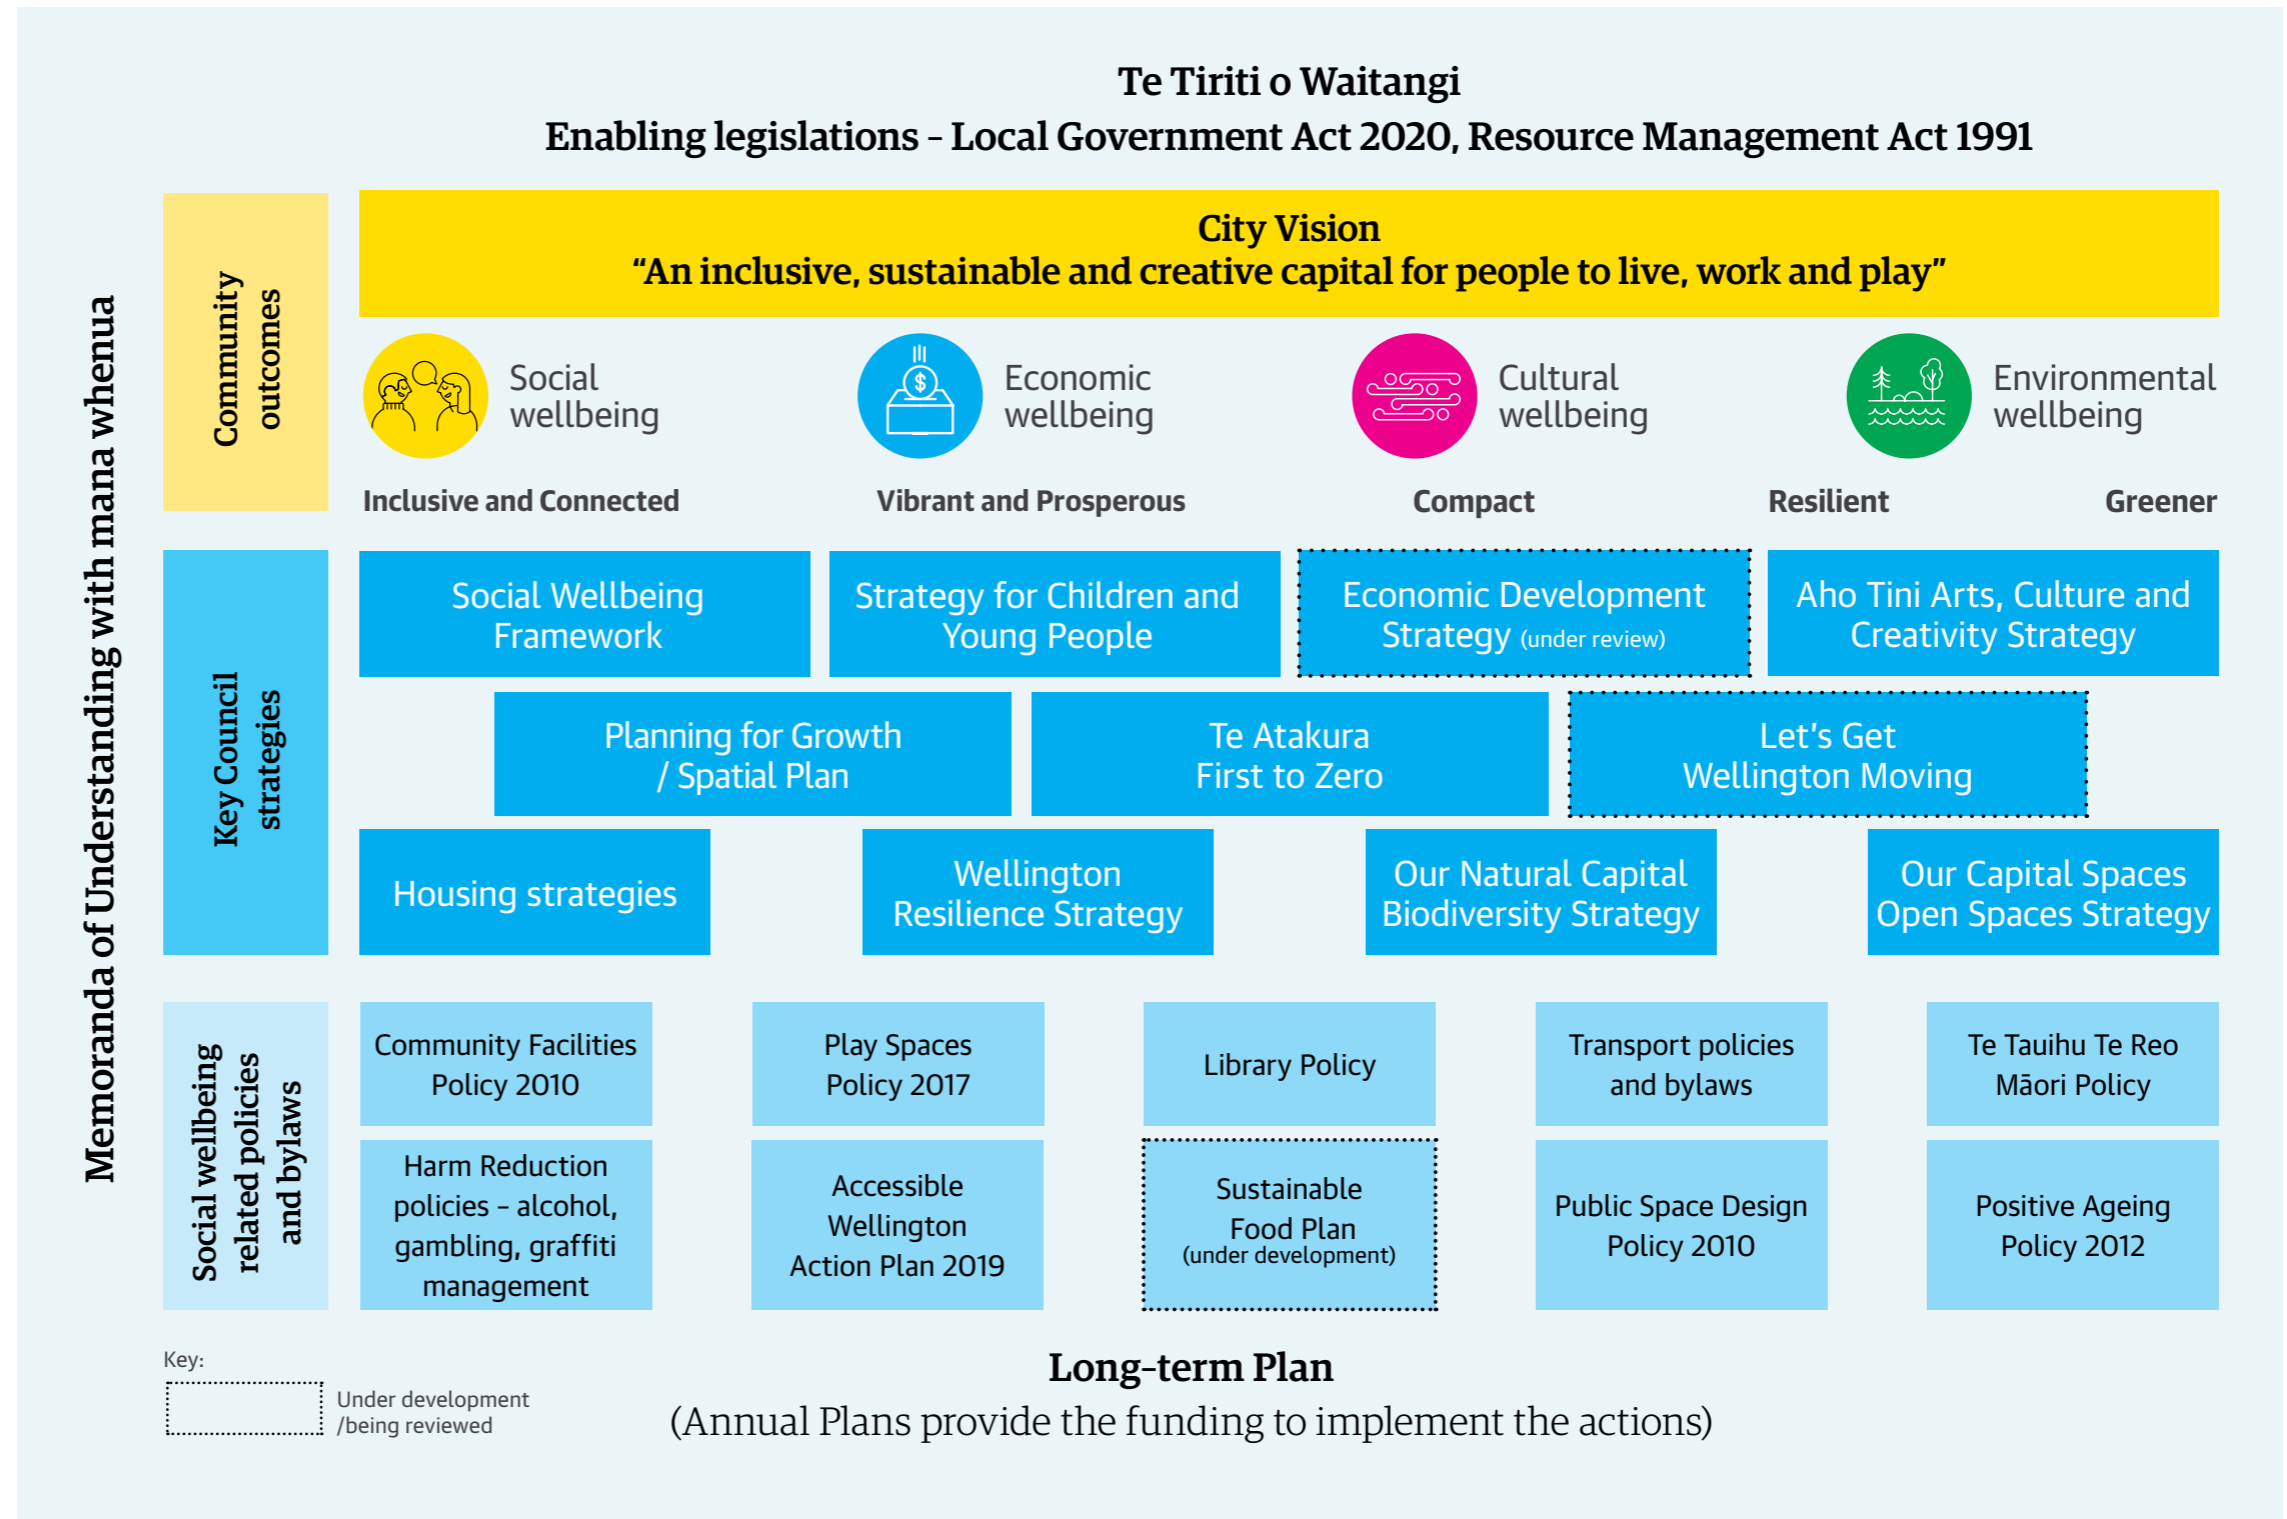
Te Tiriti o Waitangi
Enabling legislations – Local Government Act 2020, Resource Management Act 1991

Memoranda of Understanding with mana whenua

Community outcomes

City Vision
"An inclusive, sustainable and creative capital for people to live, work and play"

Social wellbeing

Economic wellbeing

Cultural wellbeing

Environmental wellbeing

Inclusive and Connected

Vibrant and Prosperous

Compact

Resilient

Greener

Key Council strategies

Social Wellbeing Framework

Strategy for Children and Young People

Economic Development Strategy (under review)

Aho Tini Arts, Culture and Creativity Strategy

Planning for Growth / Spatial Plan

Te Atakura First to Zero

Let's Get Wellington Moving

Housing strategies

Wellington Resilience Strategy

Our Natural Capital Biodiversity Strategy

Our Capital Spaces Open Spaces Strategy

Social wellbeing related policies and bylaws

Community Facilities Policy 2010

Play Spaces Policy 2017

Library Policy

Transport policies and bylaws

Te Tauihu Te Reo Māori Policy

Harm Reduction policies – alcohol, gambling, graffiti management

Accessible Wellington Action Plan 2019

Sustainable Food Plan (under development)

Public Space Design Policy 2010

Positive Ageing Policy 2012

Key:
Under development /being reviewed

Long-term Plan
(Annual Plans provide the funding to implement the actions)